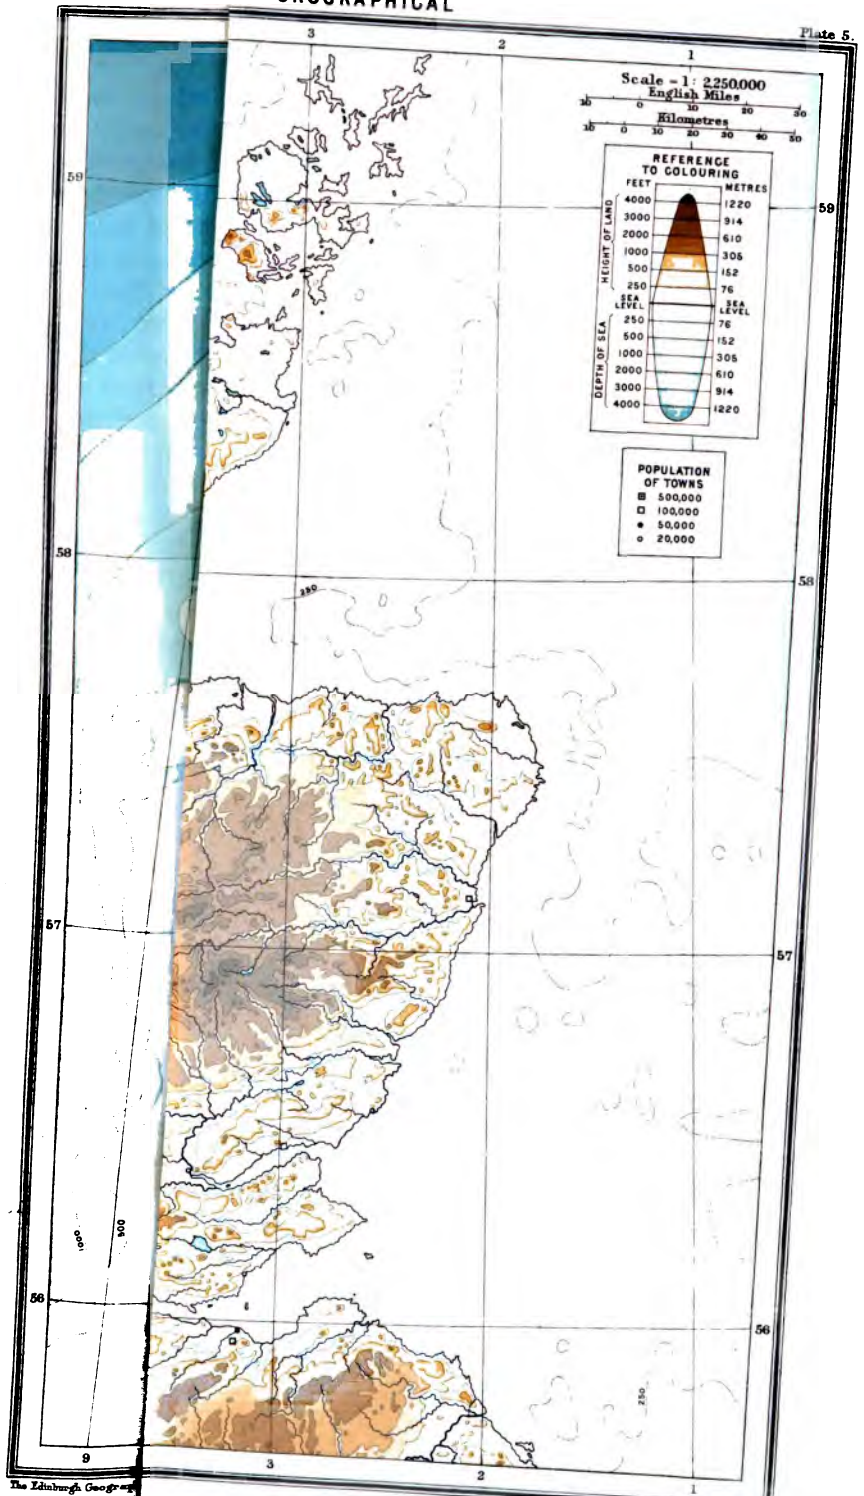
GEOGRAPHICAL

Plate 5.

3 2 1

Scale - 1: 2,250,000
English Miles
10 0 10 20 30
Kilometres
10 0 10 20 30 40 50

REFERENCE TO COLOURING

| FEET | | METRES |
|---|---|---|
| 4000 | | 1220 |
| 3000 | | 914 |
| 2000 | | 610 |
| 1000 | HEIGHT OF LAND | 305 |
| 500 | | 152 |
| 250 | | 76 |
| SEA LEVEL | | SEA LEVEL |
| 250 | | 76 |
| 500 | | 152 |
| 1000 | DEPTH OF SEA | 305 |
| 2000 | | 610 |
| 3000 | | 914 |
| 4000 | | 1220 |

POPULATION OF TOWNS
500,000
100,000
50,000
20,000

59 59

58 250 58

57 57

1000 500

56 56

250

9 3 2 1

The Edinburgh Geogra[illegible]